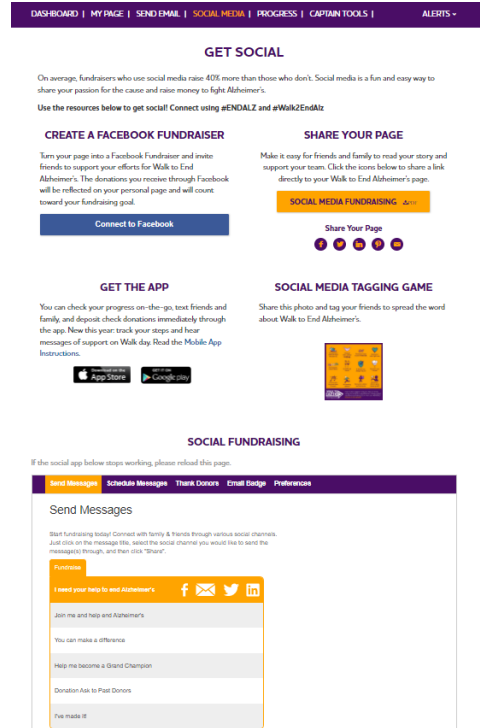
DASHBOARD | MY PAGE | SEND EMAIL | SOCIAL MEDIA | PROGRESS | CAPTAIN TOOLS | ALERTS

GET SOCIAL

On average, fundraisers who use social media raise 40% more than those who don't. Social media is a fun and easy way to share your passion for the cause and raise money to fight Alzheimer's.

Use the resources below to get social! Connect using #ENDALZ and #Walk2EndAlz

CREATE A FACEBOOK FUNDRAISER

Turn your page into a Facebook Fundraiser and invite friends to support your efforts for Walk to End Alzheimer's. The donations you receive through Facebook will be reflected on your personal page and will count toward your fundraising goal.

Connect to Facebook

SHARE YOUR PAGE

Make it easy for friends and family to read your story and support your team. Click the icons below to share a link directly to your Walk to End Alzheimer's page.

SOCIAL MEDIA FUNDRAISING

Share Your Page

GET THE APP

You can check your progress on-the-go, text friends and family, and deposit check donations immediately through the app. New this year: track your steps and hear messages of support on Walk day. Read the Mobile App Instructions.

Download on the App Store

GET IT ON Google play

SOCIAL MEDIA TAGGING GAME

Share this photo and tag your friends to spread the word about Walk to End Alzheimer's.

SOCIAL FUNDRAISING

If the social app below stops working, please reload this page.

Send Messages | Schedule Messages | Thank Donors | Email Badge | Preferences

Send Messages

Start fundraising today! Connect with family & friends through various social channels. Just click on the message title, select the social channel you would like to send the message(s) through, and then click "Share".

Fundraise

I need your help to end Alzheimer's

Join me and help end Alzheimer's

You can make a difference

Help me become a Grand Champion

Donation Ask to Past Donors

I've made it!